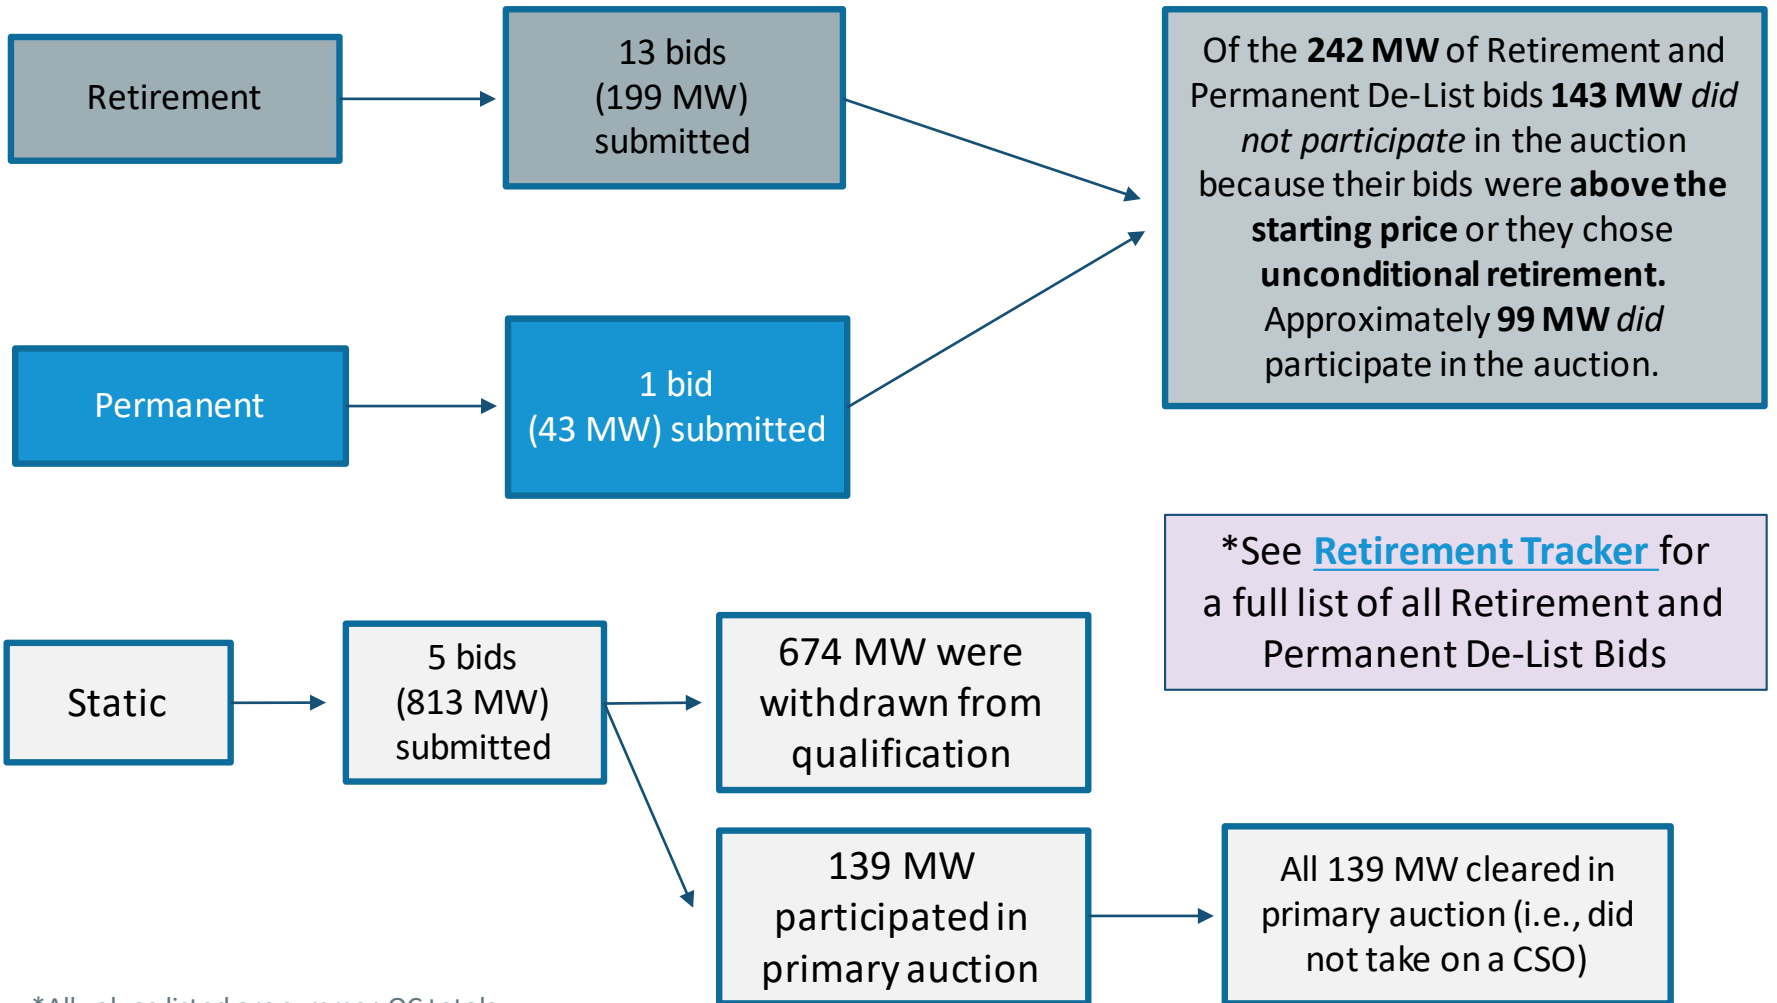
Retirement

13 bids (199 MW) submitted

Of the **242 MW** of Retirement and Permanent De-List bids **143 MW** *did not participate* in the auction because their bids were **above the starting price** or they chose **unconditional retirement.** Approximately **99 MW** *did* participate in the auction.

Permanent

1 bid (43 MW) submitted

*See Retirement Tracker for a full list of all Retirement and Permanent De-List Bids

Static

5 bids (813 MW) submitted

674 MW were withdrawn from qualification

139 MW participated in primary auction

All 139 MW cleared in primary auction (i.e., did not take on a CSO)

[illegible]